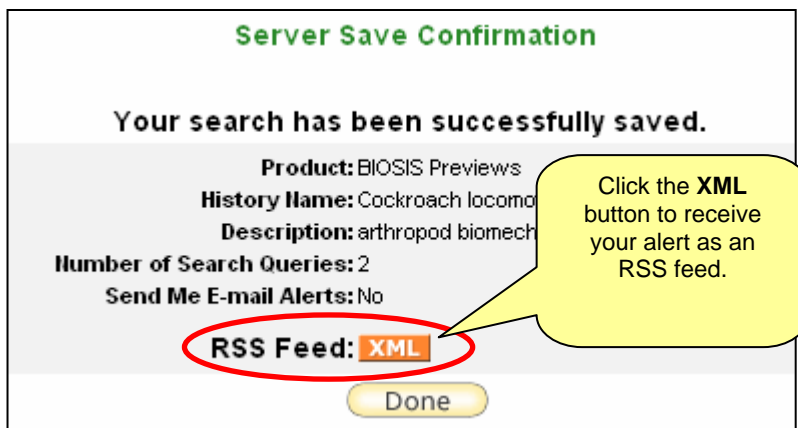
Server Save Confirmation

Your search has been successfully saved.

Product: BIOSIS Previews
History Name: Cockroach locomo
Description: arthropod biomech
Number of Search Queries: 2
Send Me E-mail Alerts: No

Click the **XML** button to receive your alert as an RSS feed.

RSS Feed: XML

Done